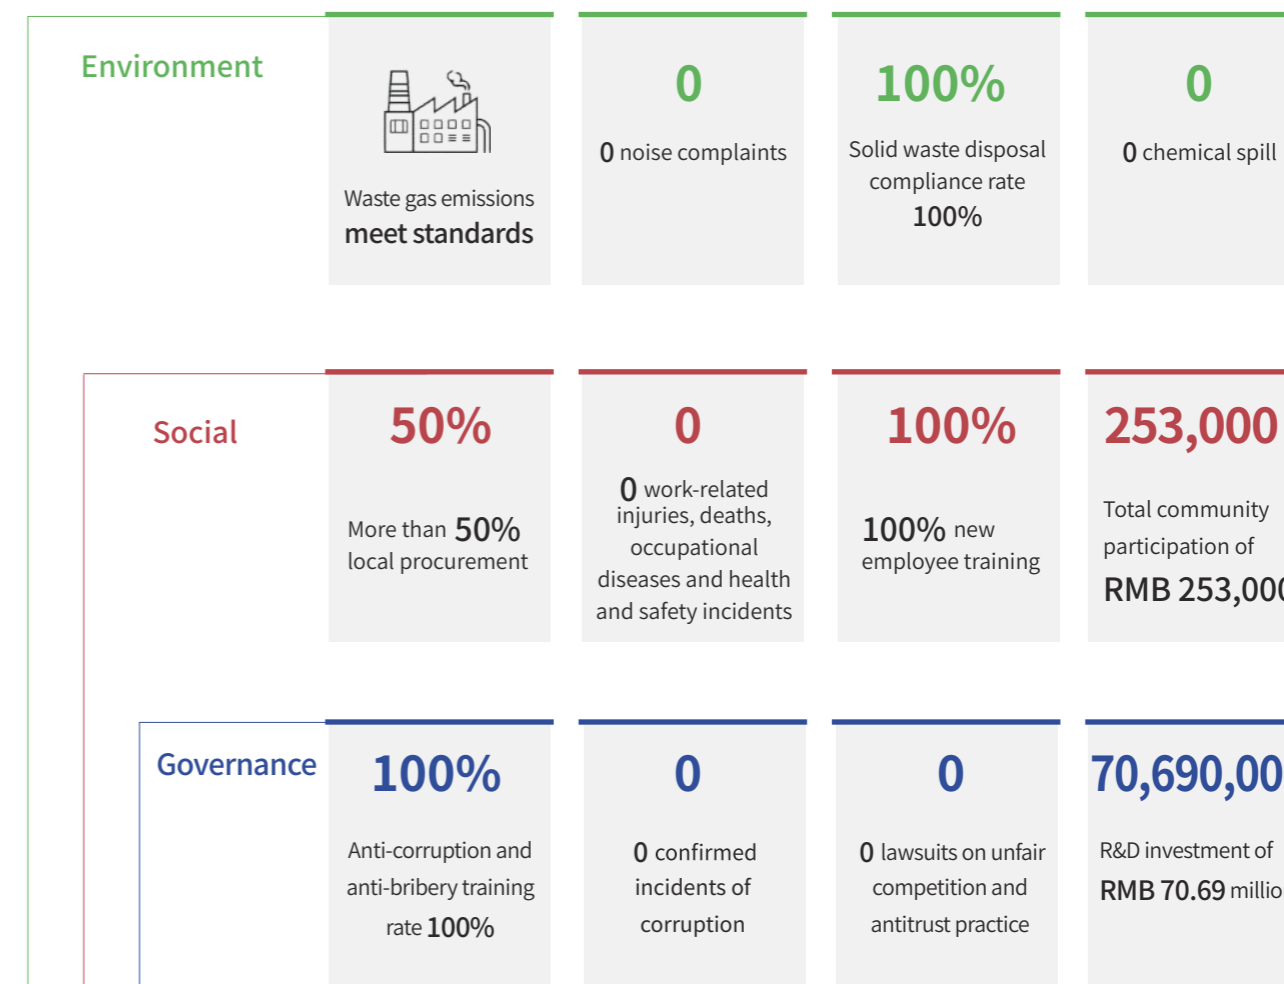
Environment

Waste gas emissions meet standards

0

0 noise complaints

100%

Solid waste disposal compliance rate 100%

0

0 chemical spill

Social

50%

More than 50% local procurement

0

0 work-related injuries, deaths, occupational diseases and health and safety incidents

100%

100% new employee training

253,000

Total community participation of RMB 253,00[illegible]

Governance

100%

Anti-corruption and anti-bribery training rate 100%

0

0 confirmed incidents of corruption

0

0 lawsuits on unfair competition and antitrust practice

70,690,00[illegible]

R&D investment of RMB 70.69 millio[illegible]